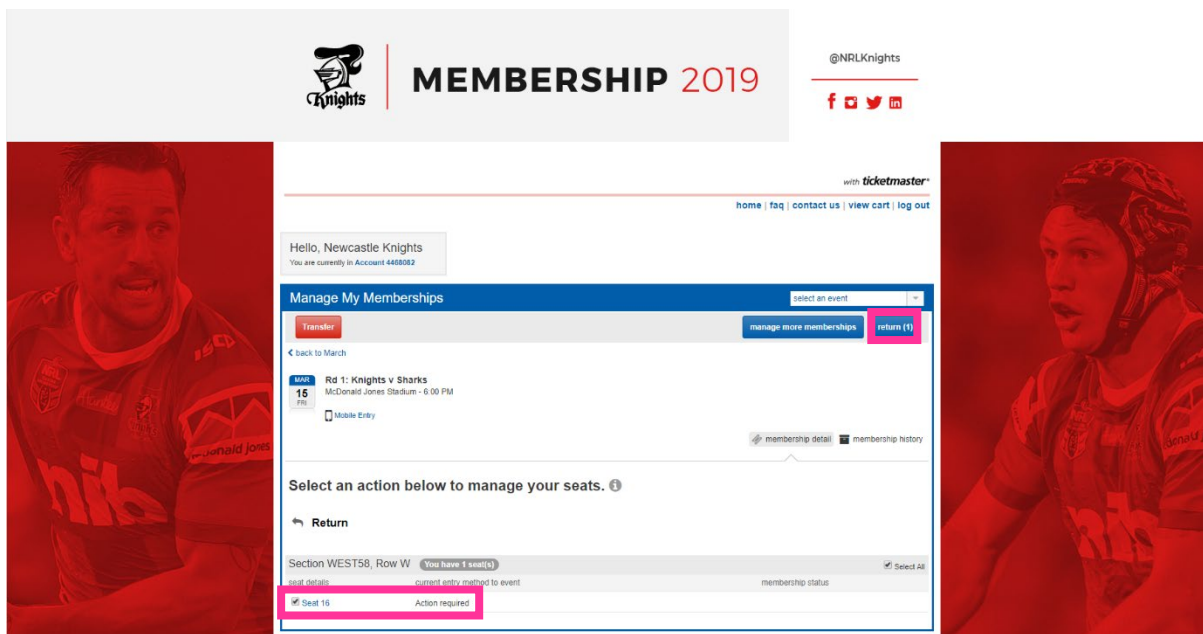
Knights

MEMBERSHIP 2019

@NRLKnights

with ticketmaster®

home | faq | contact us | view cart | log out

Hello, Newcastle Knights
You are currently in Account 4408082

Manage My Memberships

select an event

Transfer

manage more memberships

return (1)

back to March

MAR 15 FRI

Rd 1: Knights v Sharks
McDonald Jones Stadium - 6:00 PM

Mobile Entry

membership detail

membership history

Select an action below to manage your seats.

Return

Section WEST58, Row W You have 1 seat(s)

Select All

seat details current entry method to event membership status

Seat 16 Action required

nib

McDonald Jones

nib

McDonald